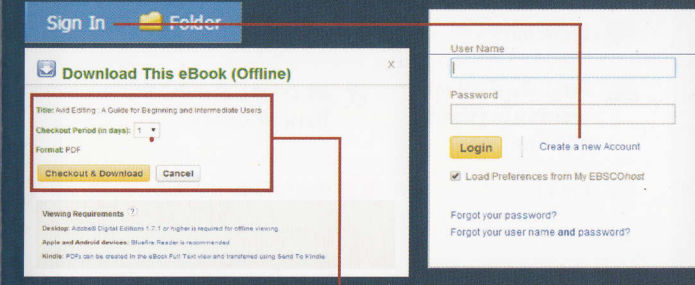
Sign In Folder

Download This eBook (Offline)

X

Title: Avid Editing : A Guide for Beginning and Intermediate Users

Checkout Period (in days): 1

Format: PDF

Checkout & Download Cancel

Viewing Requirements ?

Desktop: Adobe® Digital Editions 1.7.1 or higher is required for offline viewing.

Apple and Android devices: Bluefire Reader is recommended.

Kindle: PDFs can be created in the eBook Full Text view and transferred using Send To Kindle.

User Name

Password

Login Create a new Account

Load Preferences from My EBSCOhost

Forgot your password?

Forgot your user name and password?